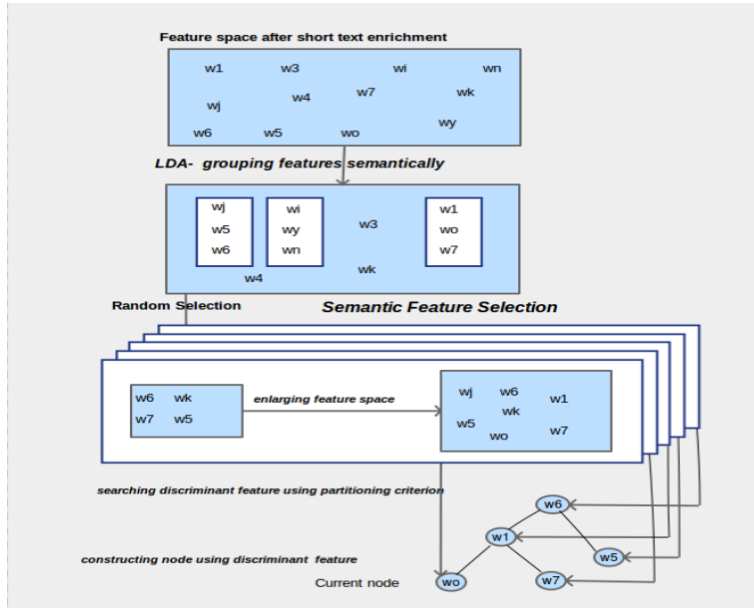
Feature space after short text enrichment

w1 w3 wi wn
wj w4 w7 wk
w6 w5 wo wy

LDA- grouping features semantically

wj
w5
w6

wi
wy
wn

w3

w1
wo
w7

w4 wk

Random Selection

Semantic Feature Selection

w6 wk
w7 w5

enlarging feature space

wj w6 w1
wk
w5 wo w7

searching discriminant feature using partitioning criterion

w6
w1
w5
w7
wo

constructing node using discriminant feature

Current node